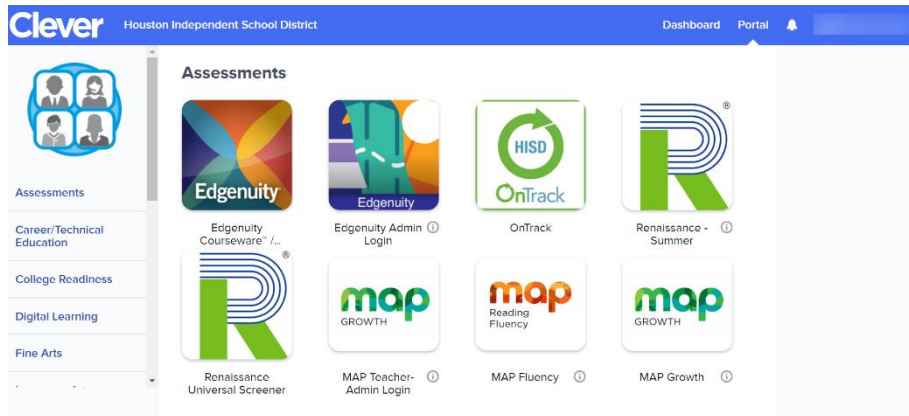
Clever Houston Independent School District Dashboard Portal

Assessments

Assessments
Career/Technical Education
College Readiness
Digital Learning
Fine Arts
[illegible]

Edgenuity
Edgenuity Courseware™ /...

Edgenuity
Edgenuity Admin Login ⓘ

HISD
OnTrack
OnTrack

®
Renaissance - Summer ⓘ

®
Renaissance Universal Screener

map GROWTH
MAP Teacher-Admin Login ⓘ

map Reading Fluency
MAP Fluency ⓘ

map GROWTH
MAP Growth ⓘ